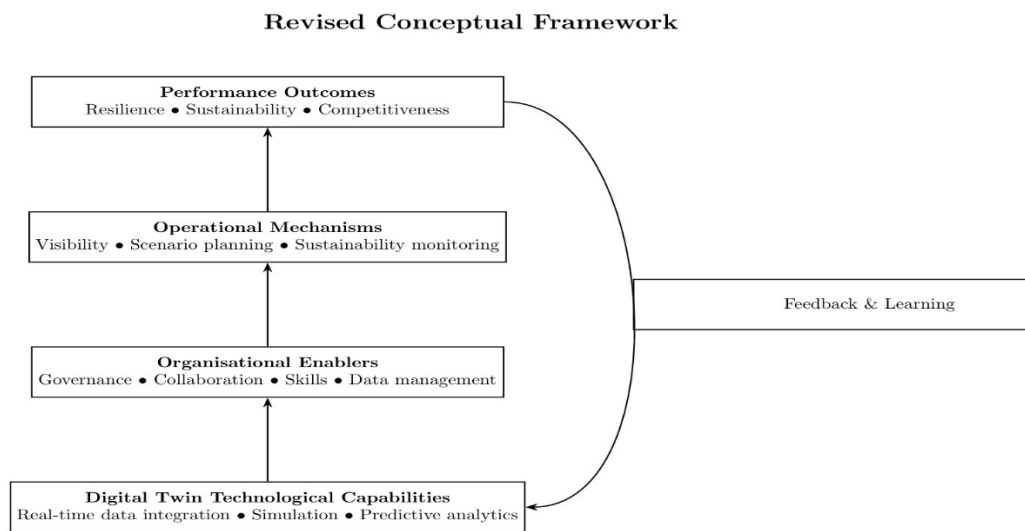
Revised Conceptual Framework

Performance Outcomes
Resilience • Sustainability • Competitiveness

Operational Mechanisms
Visibility • Scenario planning • Sustainability monitoring

Feedback & Learning

Organisational Enablers
Governance • Collaboration • Skills • Data management

Digital Twin Technological Capabilities
Real-time data integration • Simulation • Predictive analytics